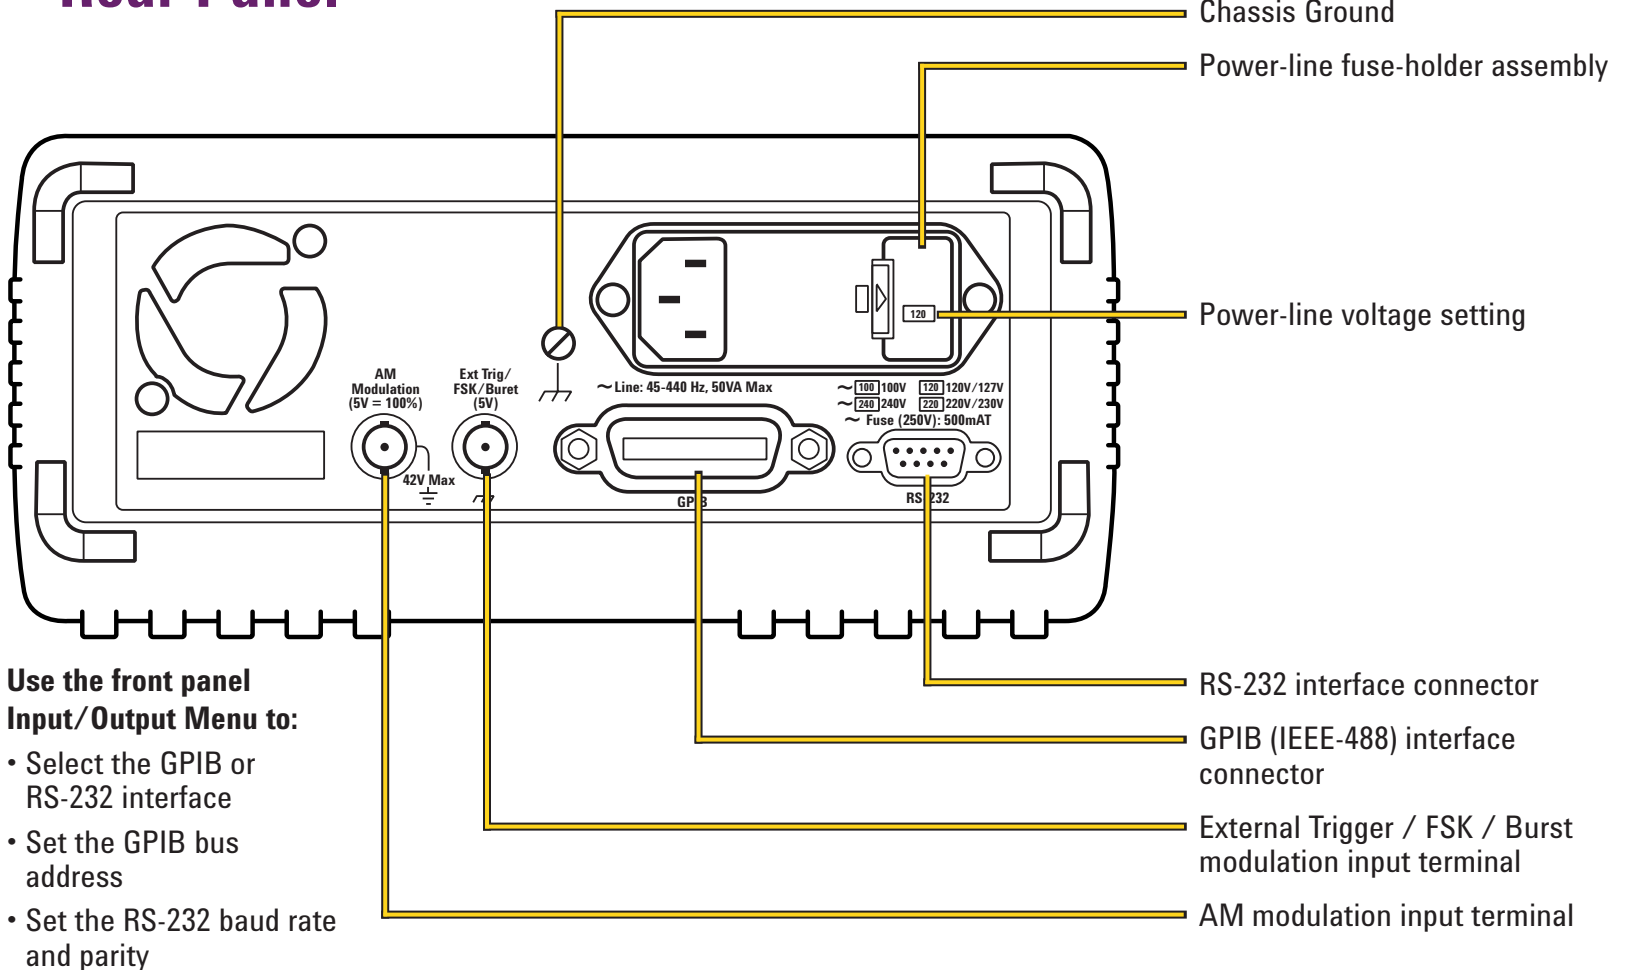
Rear Panel

Chassis Ground

Power-line fuse-holder assembly

Power-line voltage setting

120

AM Modulation (5V = 100%)

Ext Trig/ FSK/Burst (5V)

42V Max

~Line: 45-440 Hz, 50VA Max

~ 100 100V 120 120V/127V
~ 240 240V 220 220V/230V
~ Fuse (250V): 500mAT

GPIB

RS-232

RS-232 interface connector

GPIB (IEEE-488) interface connector

External Trigger / FSK / Burst modulation input terminal

AM modulation input terminal

Use the front panel Input/Output Menu to:

• Select the GPIB or RS-232 interface

• Set the GPIB bus address

• Set the RS-232 baud rate and parity